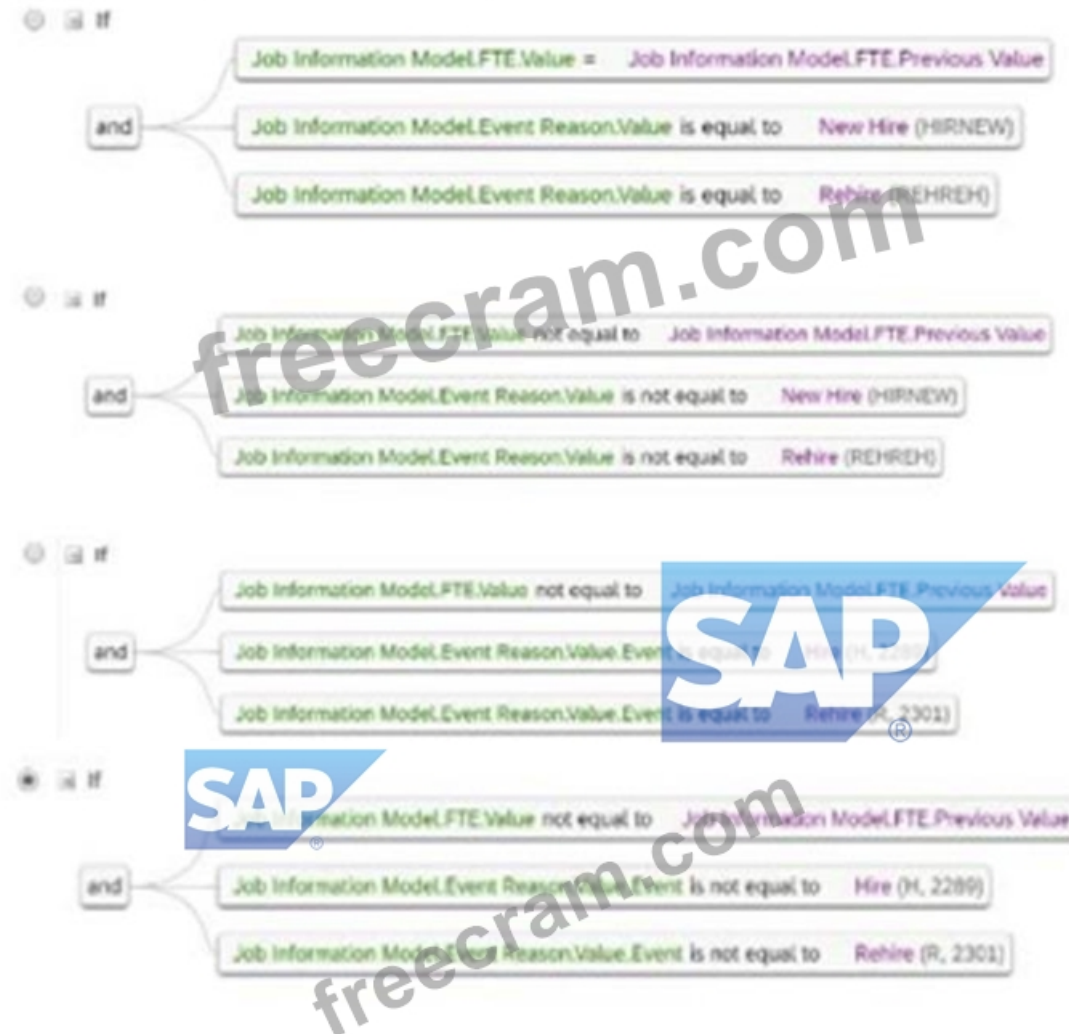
If

and

Job Information Model.FTE.Value = Job Information Model.FTE.Previous Value

Job Information Model.Event Reason.Value is equal to New Hire (HIRNEW)

Job Information Model.Event Reason.Value is equal to Rehire (REHREH)

freecram.com

If

and

Job Information Model.FTE.Value not equal to Job Information Model.FTE.Previous Value

Job Information Model.Event Reason.Value is not equal to New Hire (HIRNEW)

Job Information Model.Event Reason.Value is not equal to Rehire (REHREH)

If

and

Job Information Model.FTE.Value not equal to Job Information Model.FTE.Previous Value

Job Information Model.Event Reason.Value.Event is equal to Hire (H, 2289)

Job Information Model.Event Reason.Value.Event is equal to Rehire (R, 2301)

SAP®

If

SAP®

and

Job Information Model.FTE.Value not equal to Job Information Model.FTE.Previous Value

Job Information Model.Event Reason.Value.Event is not equal to Hire (H, 2289)

Job Information Model.Event Reason.Value.Event is not equal to Rehire (R, 2301)

freecram.com